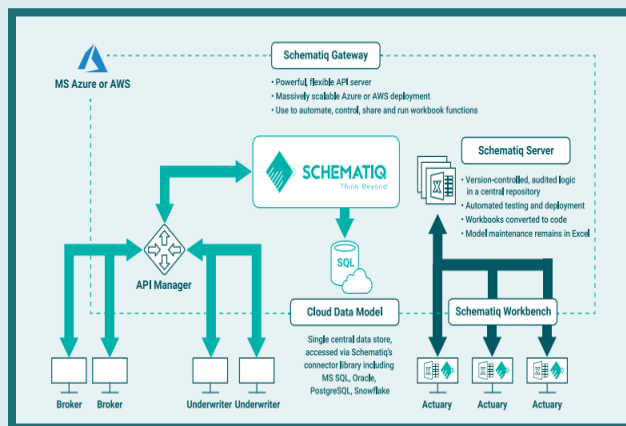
MS Azure or AWS

Schematiq Gateway

• Powerful, flexible API server
• Massively scalable Azure or AWS deployment
• Use to automate, control, share and run workbook functions

SCHEMATIQ
Think Beyond

Schematiq Server

• Version-controlled, audited logic in a central repository
• Automated testing and deployment
• Workbooks converted to code
• Model maintenance remains in Excel

API Manager

SQL

Cloud Data Model

Single central data store, accessed via Schematiq's connector library including MS SQL, Oracle, PostgreSQL, Snowflake

Schematiq Workbench

Broker Broker Underwriter Underwriter Actuary Actuary Actuary